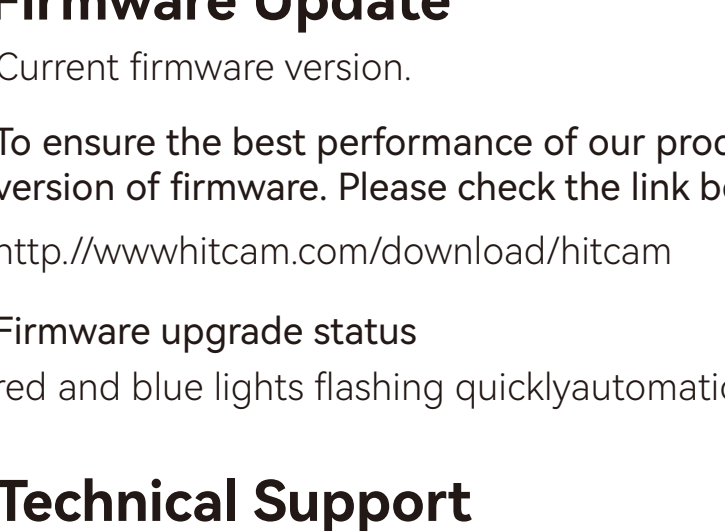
Firmware Update

Current firmware version.

To ensure the best performance of our proc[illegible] version of firmware. Please check the link b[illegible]

http.//wwwhitcam.com/download/hitcam

Firmware upgrade status

red and blue lights flashing quicklyautomati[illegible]

Technical Support